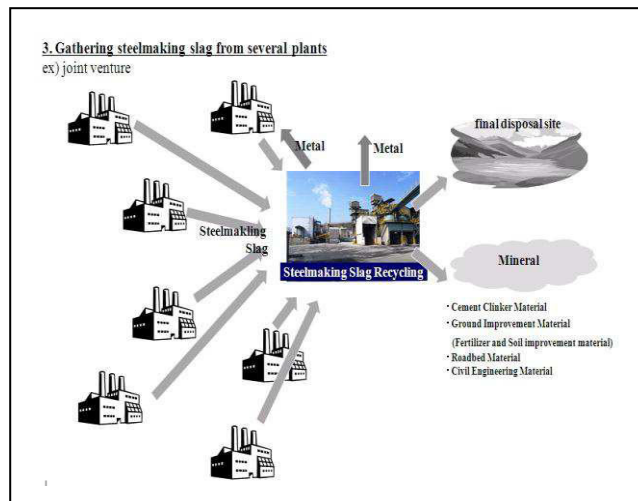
3. Gathering steelmaking slag from several plants
ex) joint venture

Metal

Metal

final disposal site

Steelmaking Slag

Steelmaking Slag Recycling

Mineral

· Cement Clinker Material
· Ground Improvement Material
(Fertilizer and Soil improvement material)
· Roadbed Material
· Civil Engineering Material

1